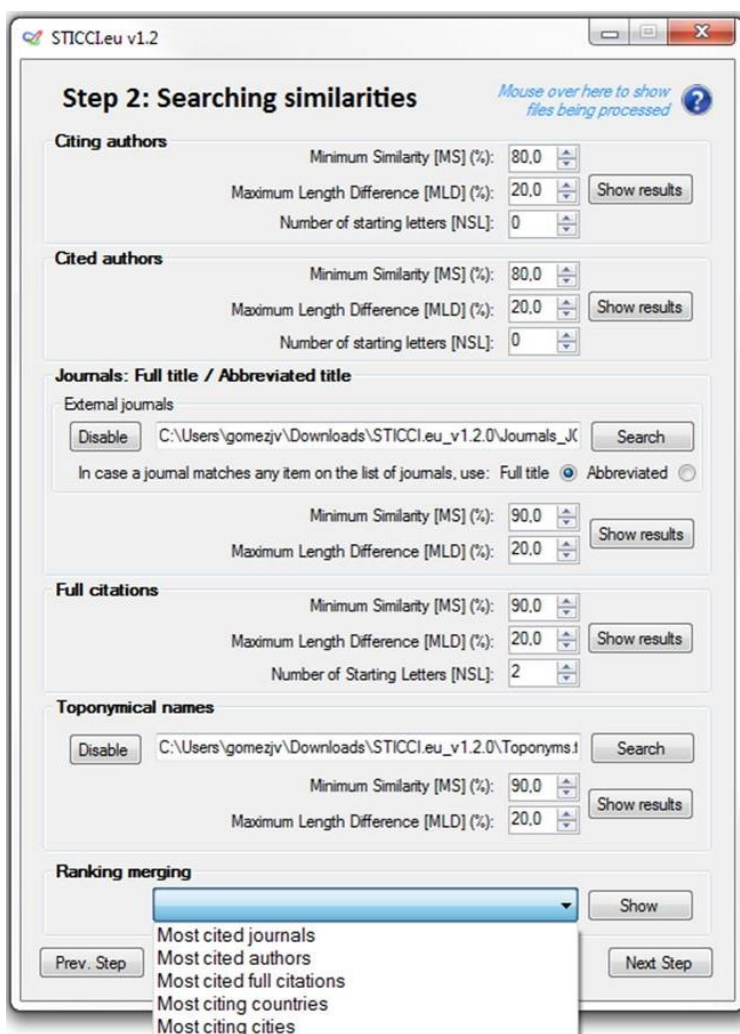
STICCI.eu v1.2

Step 2: Searching similarities

Mouse over here to show files being processed

Citing authors
Minimum Similarity [MS] (%): 80,0
Maximum Length Difference [MLD] (%): 20,0
Show results
Number of starting letters [NSL]: 0

Cited authors
Minimum Similarity [MS] (%): 80,0
Maximum Length Difference [MLD] (%): 20,0
Show results
Number of starting letters [NSL]: 0

Journals: Full title / Abbreviated title
External journals
Disable
C:\Users\gomezjv\Downloads\STICCI.eu_v1.2.0\Journals_JC
Search
In case a journal matches any item on the list of journals, use: Full title Abbreviated
Minimum Similarity [MS] (%): 90,0
Maximum Length Difference [MLD] (%): 20,0
Show results

Full citations
Minimum Similarity [MS] (%): 90,0
Maximum Length Difference [MLD] (%): 20,0
Show results
Number of Starting Letters [NSL]: 2

Toponymical names
Disable
C:\Users\gomezjv\Downloads\STICCI.eu_v1.2.0\Toponyms.t
Search
Minimum Similarity [MS] (%): 90,0
Maximum Length Difference [MLD] (%): 20,0
Show results

Ranking merging
Show
Most cited journals
Most cited authors
Most cited full citations
Most citing countries
Most citing cities

Prev. Step
Next Step